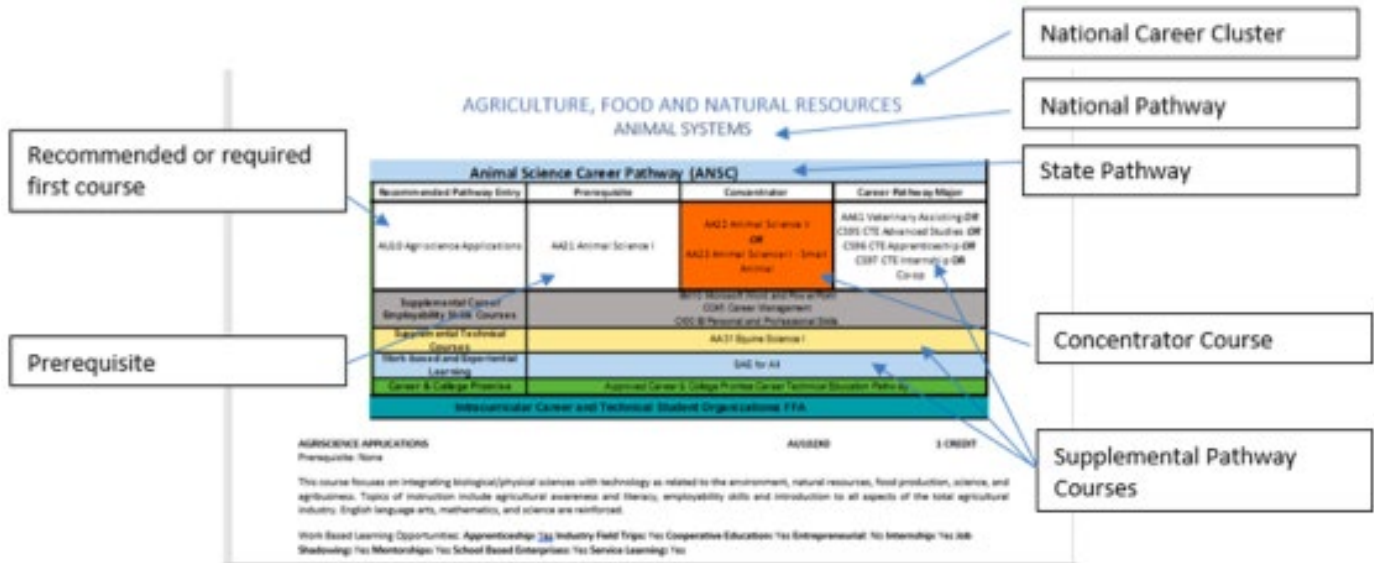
National Career Cluster

AGRICULTURE, FOOD AND NATURAL RESOURCES
ANIMAL SYSTEMS

National Pathway

Recommended or required first course

State Pathway

| Animal Science Career Pathway (ANSC) | | | |
|---|---|---|---|
| Recommended Pathway Entry | Prerequisite | Concentrator | Career Pathway Major |
| AU10 Agriscience Applications | AA21 Animal Science I | AA22 Animal Science II OR AA23 Animal Science II - Small Animal | AA61 Veterinary Assisting OR CS05 CTE Advanced Studies OR CS06 CTE Apprenticeship OR CS07 CTE Internship OR Co-op |
| Supplemental Career/ Employability Skills Courses | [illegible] CC41 Career Management CS05 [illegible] Personal and Professional Skills | | |
| Supplemental Technical Courses | AA31 Equine Science I | | |
| Work Based and Experiential Learning | SAE for All | | |
| Career & College Promise | Approved Career & College Promise Career Technical Education Pathway | | |
| Intracurricular Career and Technical Student Organizations: FFA | | | |

Prerequisite

Concentrator Course

Supplemental Pathway Courses

AGRISCIENCE APPLICATIONS AU10X0 1 CREDIT
Prerequisite: None

This course focuses on integrating biological/physical sciences with technology as related to the environment, natural resources, food production, science, and agribusiness. Topics of instruction include agricultural awareness and literacy, employability skills and introduction to all aspects of the total agricultural industry. English language arts, mathematics, and science are reinforced.

Work Based Learning Opportunities: Apprenticeship: Yes Industry Field Trips: Yes Cooperative Education: Yes Entrepreneurial: No Internship: Yes Job Shadowing: Yes Mentorships: Yes School Based Enterprises: Yes Service Learning: Yes